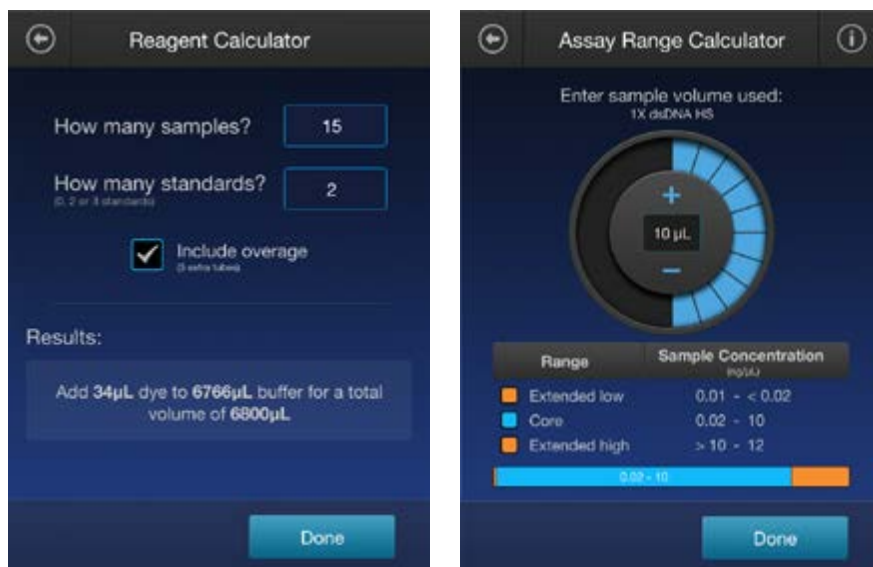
Reagent Calculator

How many samples? 15

How many standards? 2
(0, 2 or 3 standards)

Include overage
(3 extra tubes)

Results:

Add **34µL** dye to **6766µL** buffer for a total volume of **6800µL**

Done

Assay Range Calculator

Enter sample volume used:
1X dsDNA HS

+
10 µL
−

| Range | Sample Concentration (ng/µL) |
|---|---|
| Extended low | 0.01 - < 0.02 |
| Core | 0.02 - 10 |
| Extended high | > 10 - 12 |

0.02 - 10

Done